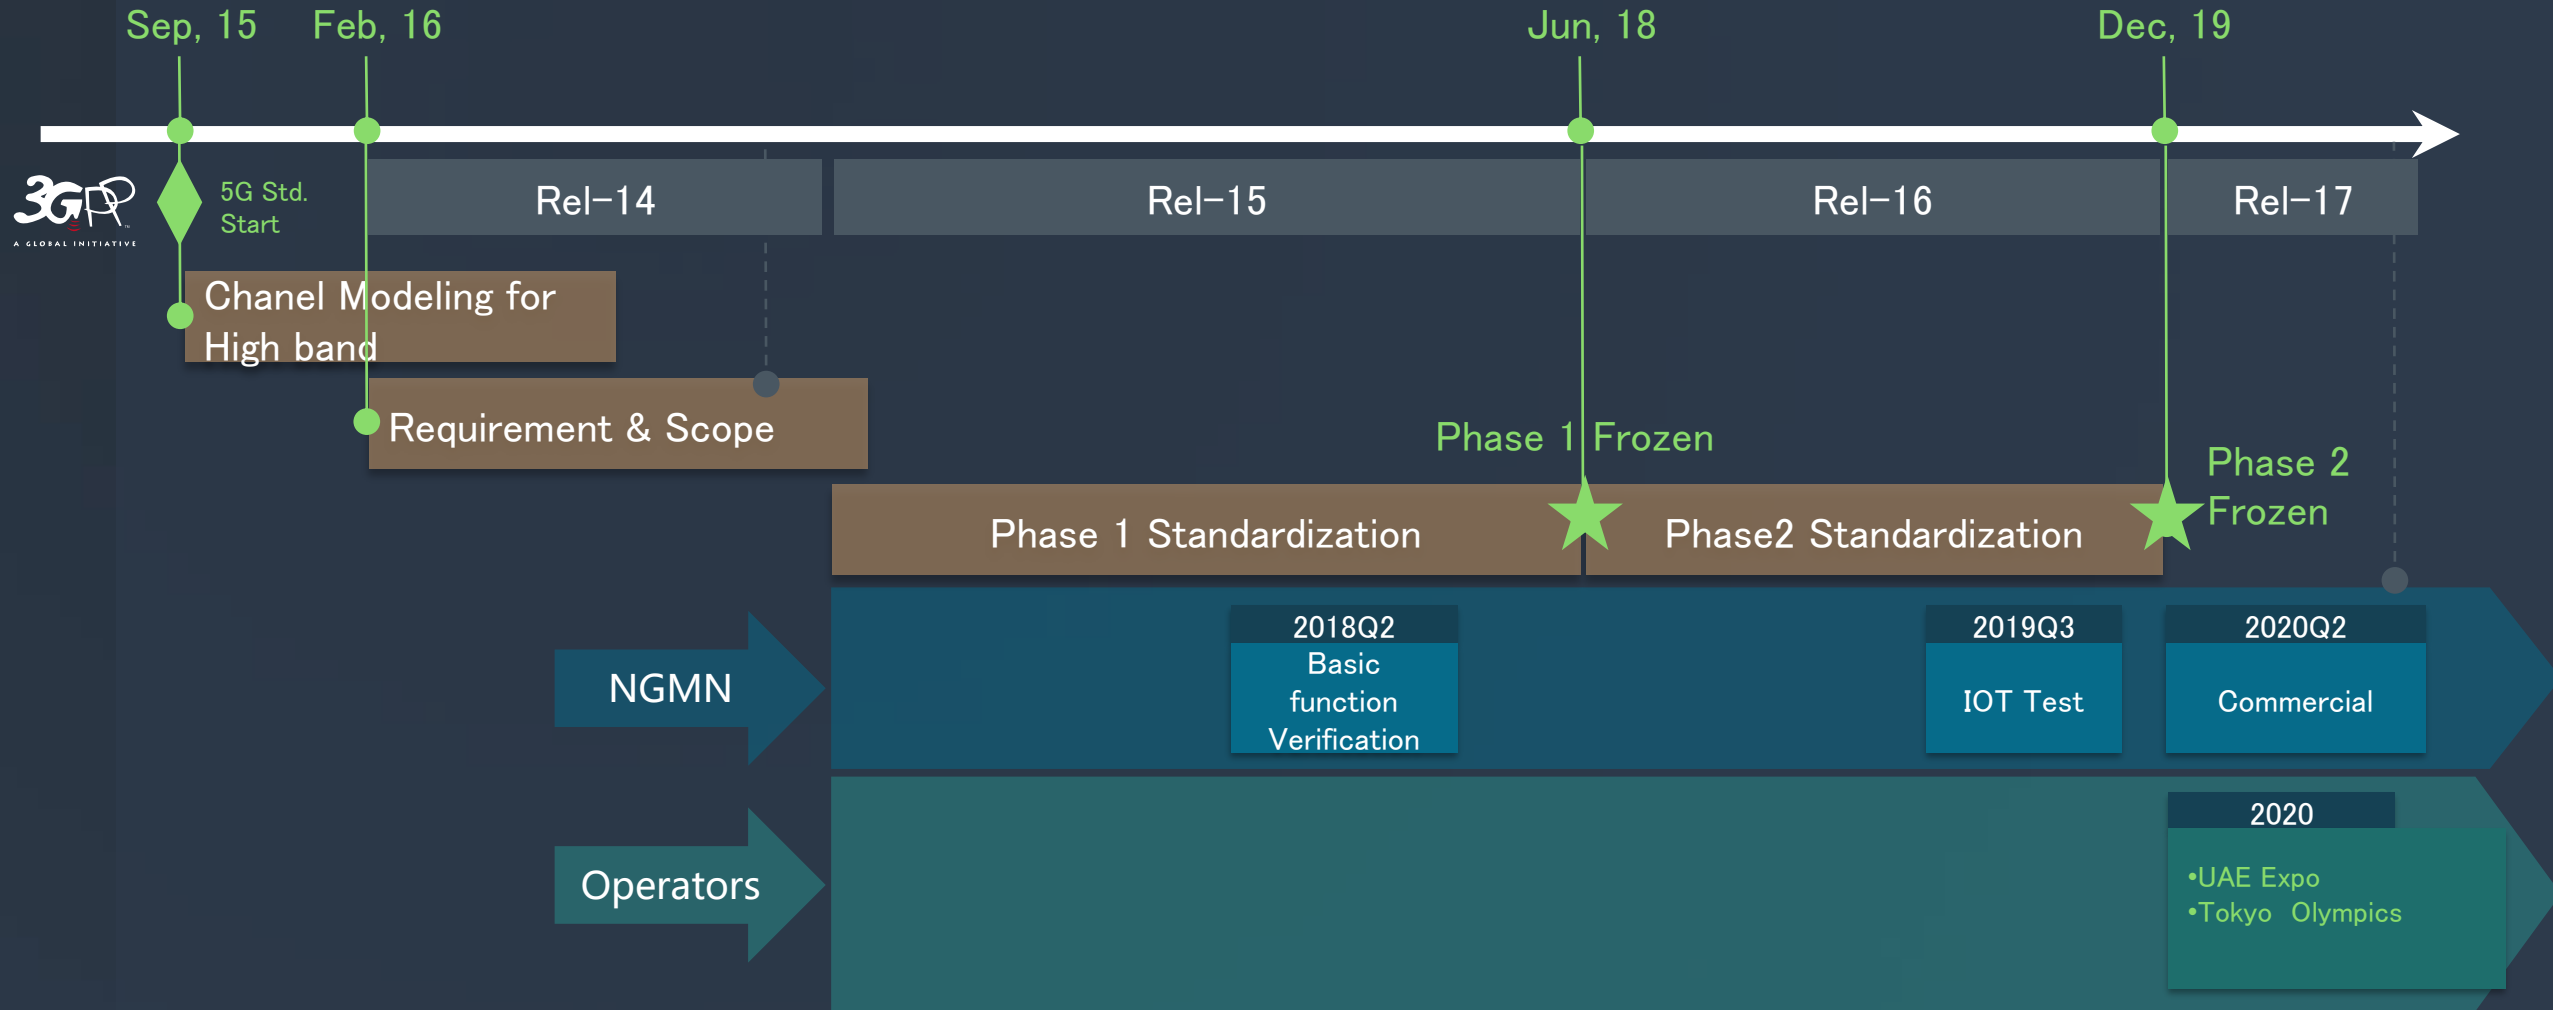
Sep, 15
Feb, 16
Jun, 18
Dec, 19

3GPP
A GLOBAL INITIATIVE

5G Std. Start

Rel–14
Rel–15
Rel–16
Rel–17

Chanel Modeling for High band

Requirement & Scope

Phase 1 Frozen

Phase 2 Frozen

Phase 1 Standardization

Phase2 Standardization

NGMN

2018Q2
Basic function Verification

2019Q3
IOT Test

2020Q2
Commercial

Operators

2020
•UAE Expo
•Tokyo Olympics